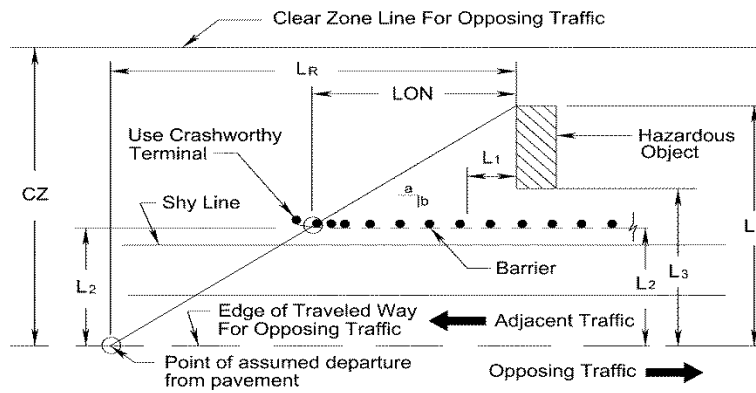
Clear Zone Line For Opposing Traffic

$L_R$

LON

Use Crashworthy Terminal

Hazardous Object

$L_1$

CZ

Shy Line

a/b

$L_2$

Barrier

$L_2$

$L_3$

L

Edge of Traveled Way For Opposing Traffic

Adjacent Traffic

Point of assumed departure from pavement

Opposing Traffic